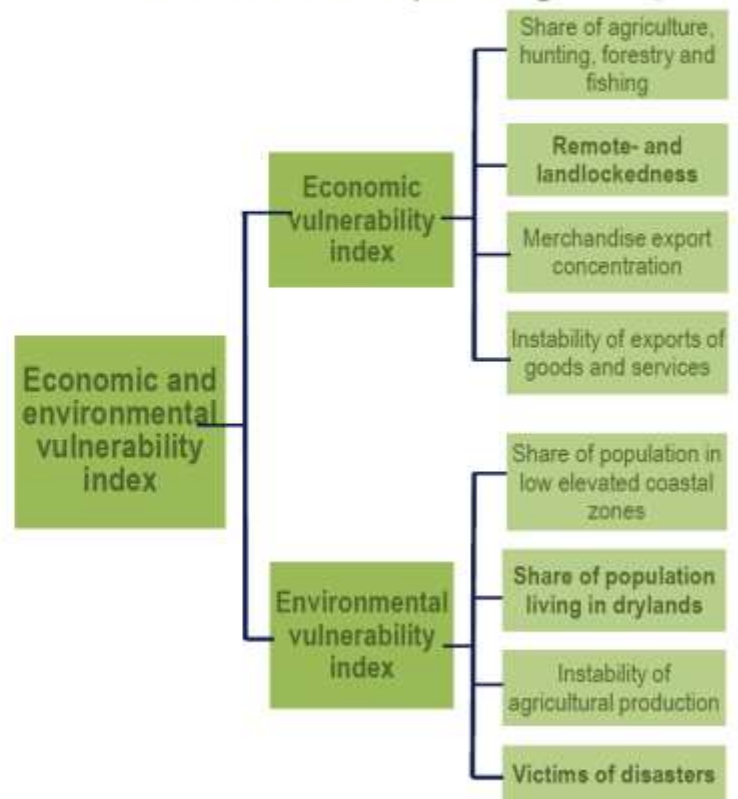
Economic and environmental vulnerability index

Economic vulnerability index

Share of agriculture, hunting, forestry and fishing

Remote- and landlockedness

Merchandise export concentration

Instability of exports of goods and services

Environmental vulnerability index

Share of population in low elevated coastal zones

Share of population living in drylands

Instability of agricultural production

Victims of disasters